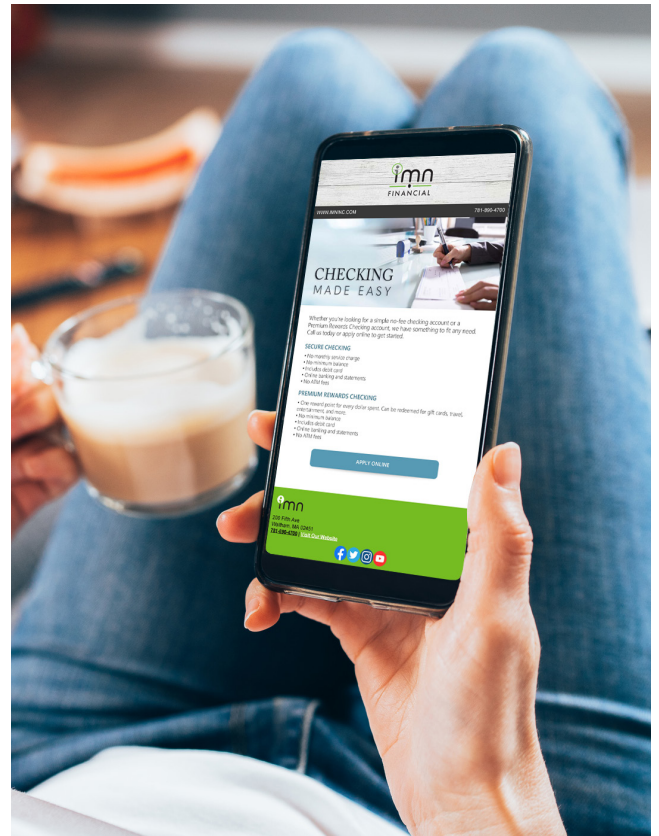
imn
FINANCIAL

WWW.IMNINC.COM
781-890-4700

CHECKING
MADE EASY

Whether you're looking for a simple no-fee checking account or a Premium Rewards Checking account, we have something to fit any need. Call us today or apply online to get started.

SECURE CHECKING
• No monthly service charge
• No minimum balance
• Includes debit card
• Online banking and statements
• No ATM fees

PREMIUM REWARDS CHECKING
• One reward point for every dollar spent. Can be redeemed for gift cards, travel, entertainment, and more
• No minimum balance
• Includes debit card
• Online banking and statements
• No ATM fees

APPLY ONLINE

imn
200 Fifth Ave
Waltham, MA 02451
781-890-4700 Visit Our Website